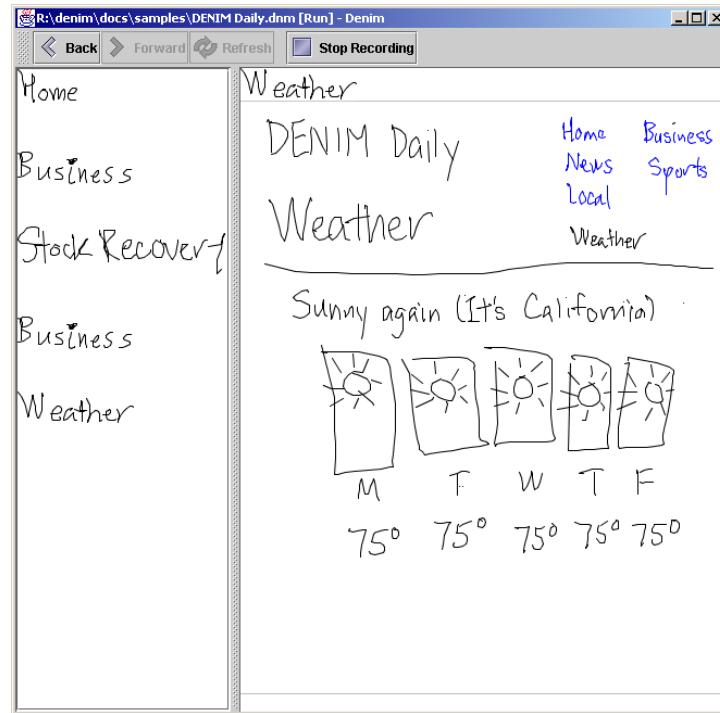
R:\denim\docs\samples\DENIM Daily.dnm [Run] - Denim

Back Forward Refresh Stop Recording

Home

Business

Stock Recovery

Business

Weather

Weather

DENIM Daily

Weather

Home Business
News Sports
Local

Weather

Sunny again (It's California)

M T W T F

75° 75° 75° 75° 75°